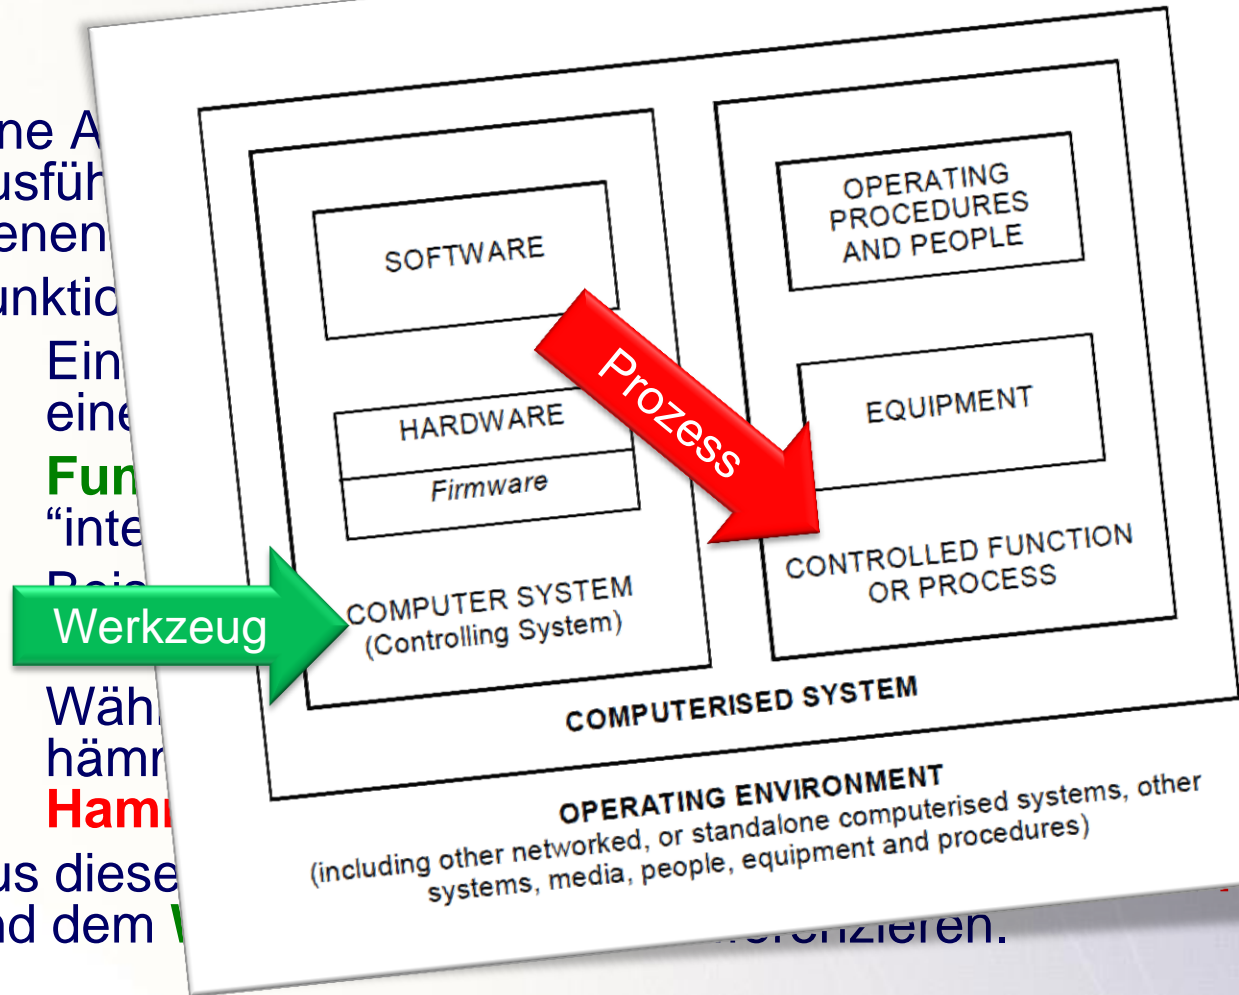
ne A
usfüh
enen
unktio
Ein
eine
Fun
“inte
Beis
Wäh
hämm
Hamm
us diese
nd dem W
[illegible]erenzieren.

SOFTWARE

HARDWARE
Firmware

COMPUTER SYSTEM
(Controlling System)

OPERATING PROCEDURES AND PEOPLE

EQUIPMENT

CONTROLLED FUNCTION OR PROCESS

COMPUTERISED SYSTEM

OPERATING ENVIRONMENT
(including other networked, or standalone computerised systems, other systems, media, people, equipment and procedures)

Prozess

Werkzeug